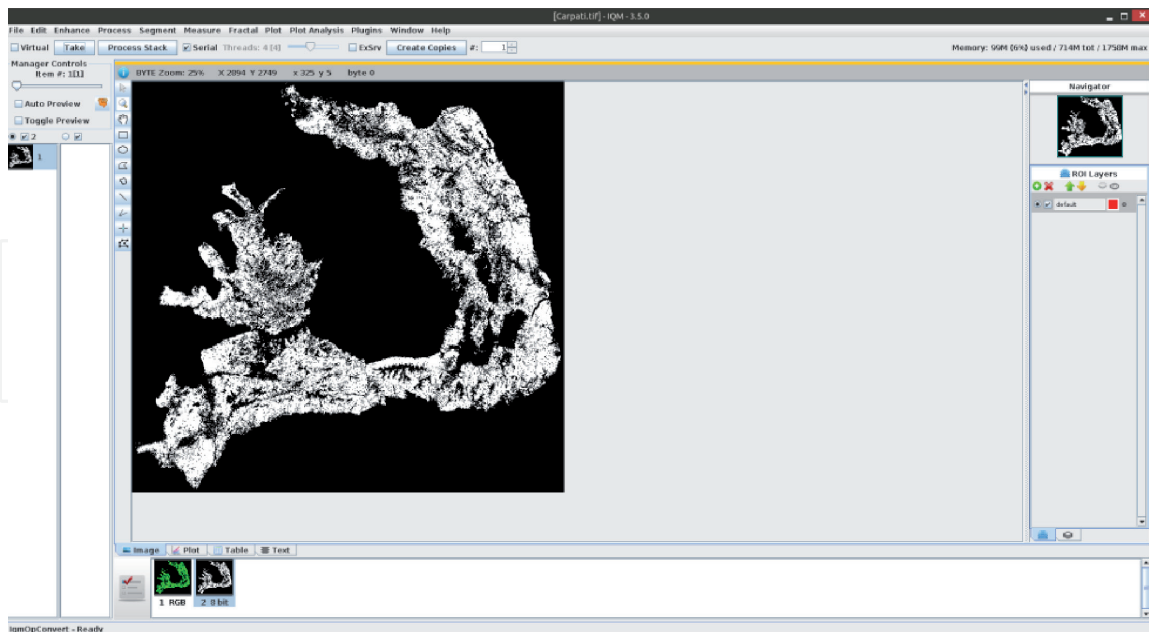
[Carpati.tif] - IQM - 3.5.0

File Edit Enhance Process Segment Measure Fractal Plot Plot Analysis Plugins Window Help

Virtual Take Process Stack Serial Threads: 4(4) ExSrv Create Copies #: 1

Memory: 99M (6%) used / 714M tot / 1758M max

Manager Controls
Item #: 1[1]

Auto Preview
Toggle Preview

2

1

BYTE Zoom: 25% X 2894 Y 2749 x 325 y 5 byte 0

Navigator

ROI Layers

default 0

Image Plot Table Text

1 RGB 2 8 bit

ImmOpConvert - Ready